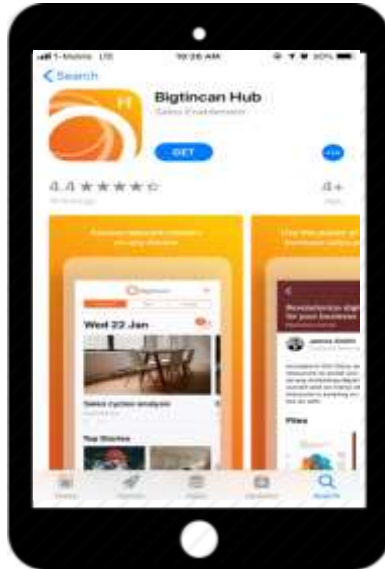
T-Mobile LTE 10:26 AM 30%

< Search

H

Bigtincan Hub

Sales Enablement

GET

4.4 ★★★★☆

4+

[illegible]

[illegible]

Bigtincan

Wed 22 Jan

Sales cycles analysis

Top Stories

<

James Smith

Files

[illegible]

Today Games Apps Updates Search